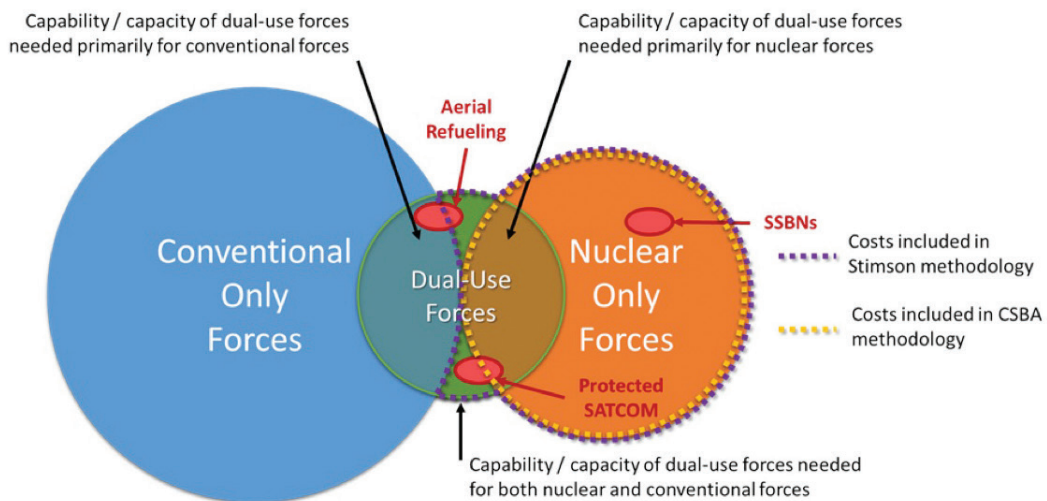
Capability / capacity of dual-use forces needed primarily for conventional forces

Capability / capacity of dual-use forces needed primarily for nuclear forces

Aerial Refueling

SSBNs

Conventional Only Forces

Dual-Use Forces

Nuclear Only Forces

Costs included in Stimson methodology

Costs included in CSBA methodology

Protected SATCOM

Capability / capacity of dual-use forces needed for both nuclear and conventional forces